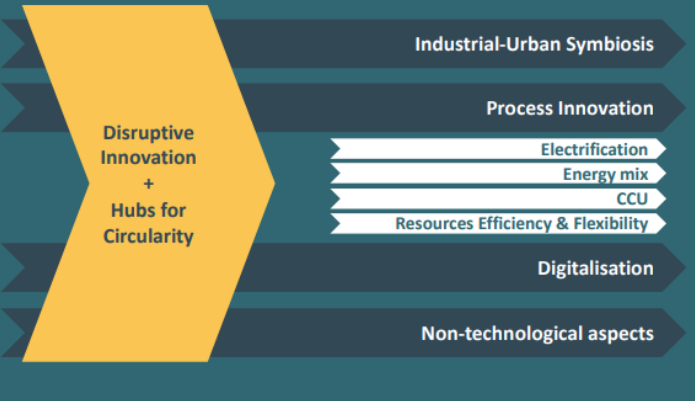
Disruptive Innovation
+
Hubs for Circularity

Industrial-Urban Symbiosis

Process Innovation

Electrification

Energy mix

CCU

Resources Efficiency & Flexibility

Digitalisation

Non-technological aspects